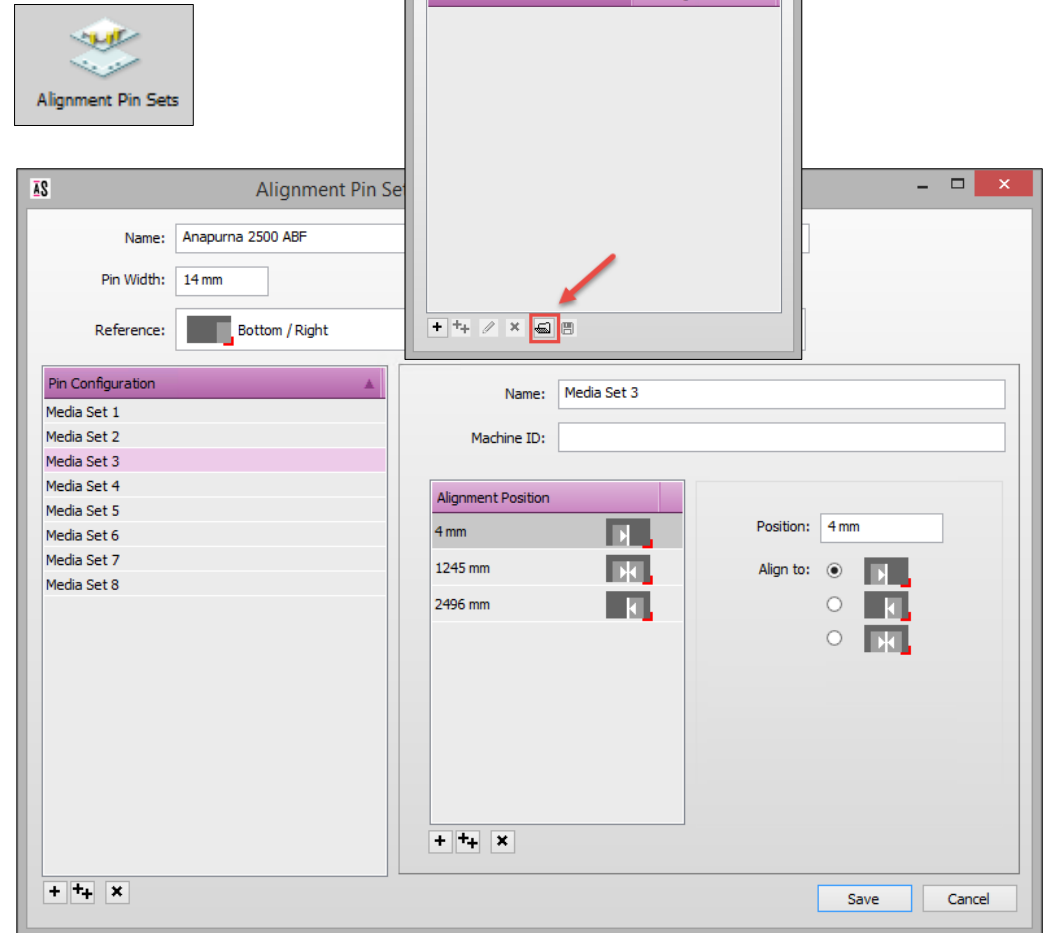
Alignment Pin Sets

AS
Alignment Pin Se

Name: Anapurna 2500 ABF

Pin Width: 14 mm

Reference: Bottom / Right

Pin Configuration
Media Set 1
Media Set 2
Media Set 3
Media Set 4
Media Set 5
Media Set 6
Media Set 7
Media Set 8

Name: Media Set 3

Machine ID:

Alignment Position
4 mm
1245 mm
2496 mm

Position: 4 mm

Align to:

Save
Cancel